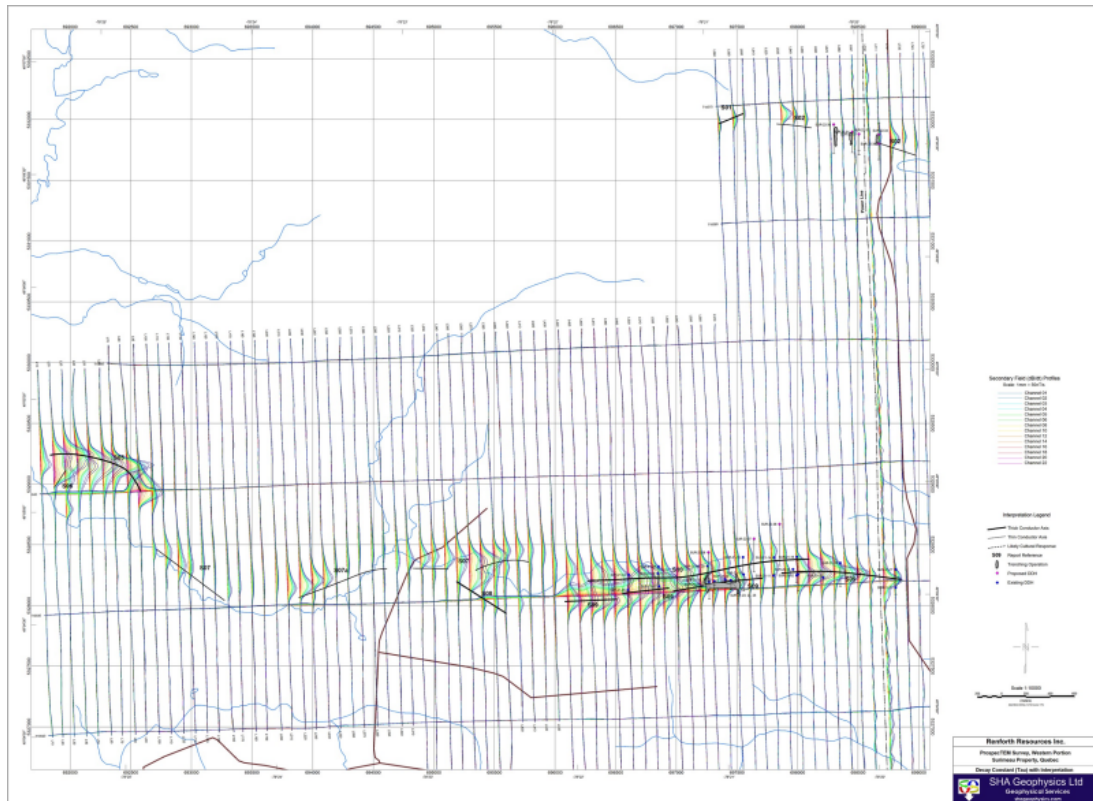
Secondary Field (dB/dt) Profiles

Channel 01
Channel 02
Channel 03
Channel 04
Channel 05
Channel 06
Channel 07
Channel 08
Channel 09
Channel 10
Channel 11
Channel 12
Channel 13
Channel 14
Channel 15
Channel 16

Interpretation Legend

Thick Conductor Axis
Thin Conductor Axis
Likely Cultural Response
Report Reference
Trenching Operation
Proposed DDH
Existing DDH

Scale 1:10000

Renforth Resources Inc.

ProspecTEM Survey, Western Portion
Surimeau Property, Quebec

Decay Constant (Tau) with Interpretation

SHA Geophysics Ltd
Geophysical Services

S07
S07a
S09
S01
S02